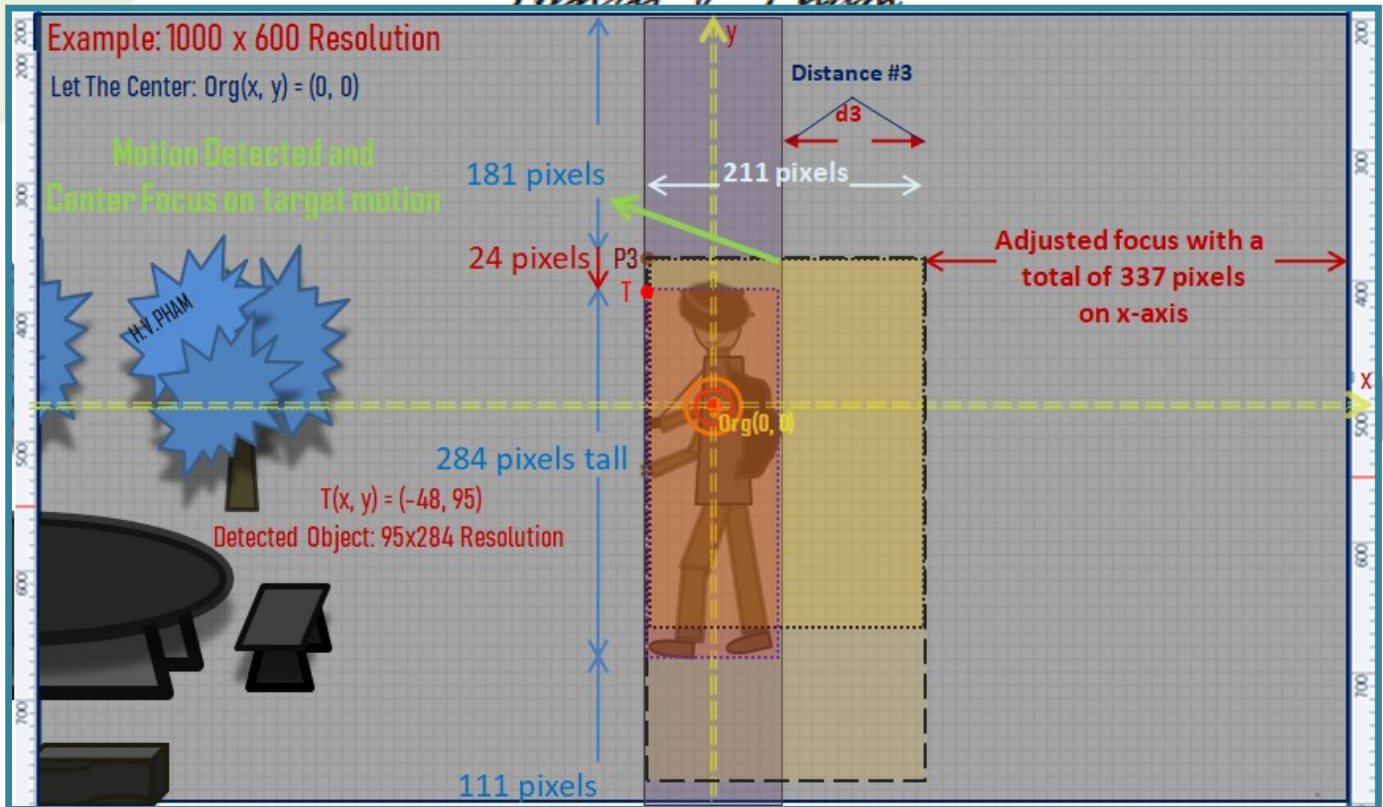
Example: 1000 x 600 Resolution
Let The Center: Org(x, y) = (0, 0)

Motion Detected and Center Focus on target motion

y

Distance #3
d3

181 pixels
211 pixels

24 pixels
P3
T

Adjusted focus with a total of 337 pixels on x-axis

H.V.PHAM

x

Org(0, 0)

284 pixels tall

T(x, y) = (-48, 95)
Detected Object: 95x284 Resolution

111 pixels

200
300
400
500
600
700
200
300
400
500
600
700